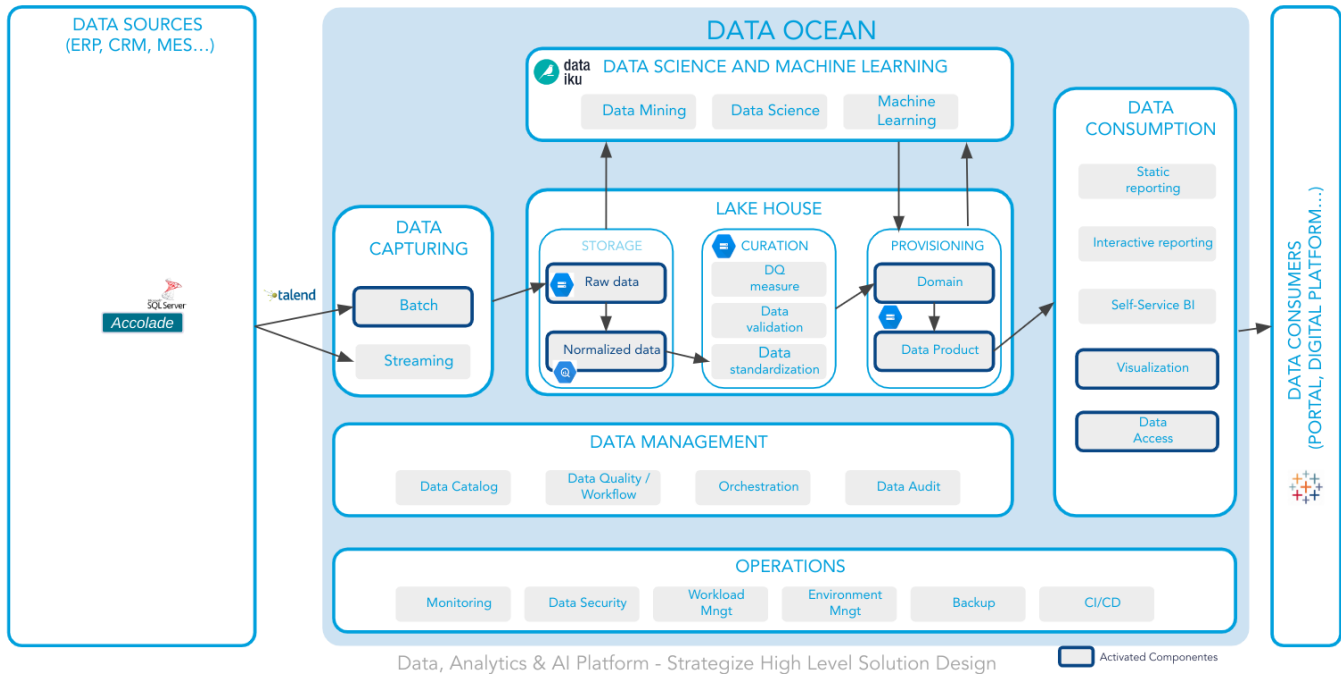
DATA SOURCES
(ERP, CRM, MES…)

SQL Server
Accolade

talend

DATA OCEAN

data iku
DATA SCIENCE AND MACHINE LEARNING

Data Mining
Data Science
Machine Learning

DATA CAPTURING

Batch
Streaming

LAKE HOUSE

STORAGE
Raw data
Normalized data

CURATION
DQ measure
Data validation
Data standardization

PROVISIONING
Domain
Data Product

DATA CONSUMPTION

Static reporting
Interactive reporting
Self-Service BI
Visualization
Data Access

DATA MANAGEMENT

Data Catalog
Data Quality / Workflow
Orchestration
Data Audit

OPERATIONS

Monitoring
Data Security
Workload Mngt
Environment Mngt
Backup
CI/CD

DATA CONSUMERS
(PORTAL, DIGITAL PLATFORM…)

Data, Analytics & AI Platform - Strategize High Level Solution Design

Activated Componentes